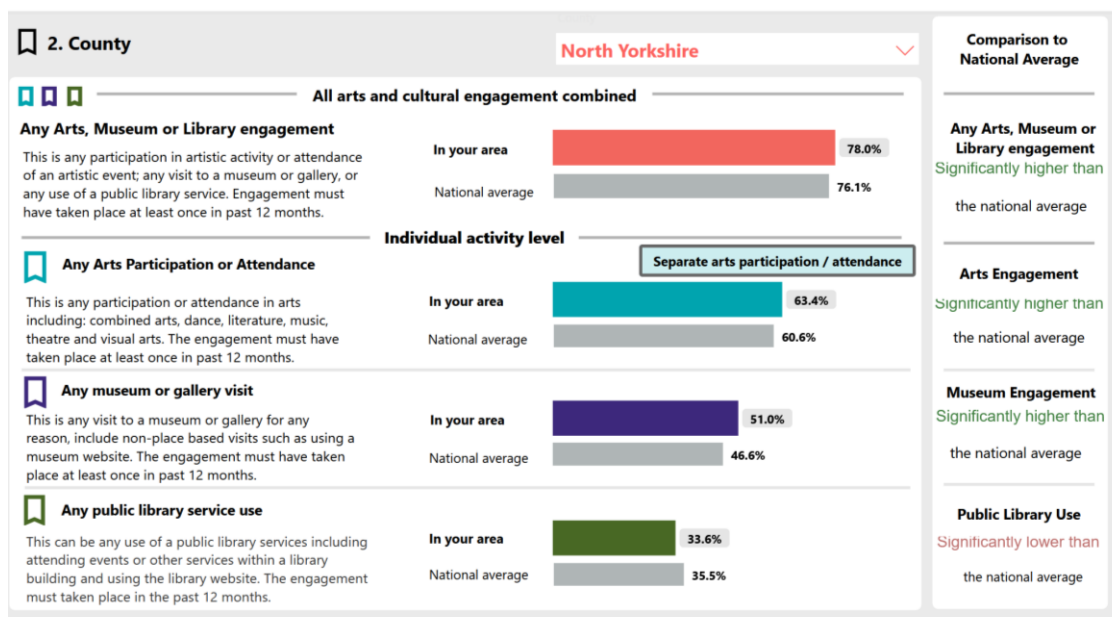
2. County

North Yorkshire

Comparison to National Average

All arts and cultural engagement combined

Any Arts, Museum or Library engagement

This is any participation in artistic activity or attendance of an artistic event; any visit to a museum or gallery, or any use of a public library service. Engagement must have taken place at least once in past 12 months.

In your area 78.0%

National average 76.1%

Any Arts, Museum or Library engagement
Significantly higher than the national average

Individual activity level

Separate arts participation / attendance

Any Arts Participation or Attendance

This is any participation or attendance in arts including: combined arts, dance, literature, music, theatre and visual arts. The engagement must have taken place at least once in past 12 months.

In your area 63.4%

National average 60.6%

Arts Engagement
Significantly higher than the national average

Any museum or gallery visit

This is any visit to a museum or gallery for any reason, include non-place based visits such as using a museum website. The engagement must have taken place at least once in past 12 months.

In your area 51.0%

National average 46.6%

Museum Engagement
Significantly higher than the national average

Any public library service use

This can be any use of a public library services including attending events or other services within a library building and using the library website. The engagement must taken place in the past 12 months.

In your area 33.6%

National average 35.5%

Public Library Use
Significantly lower than the national average